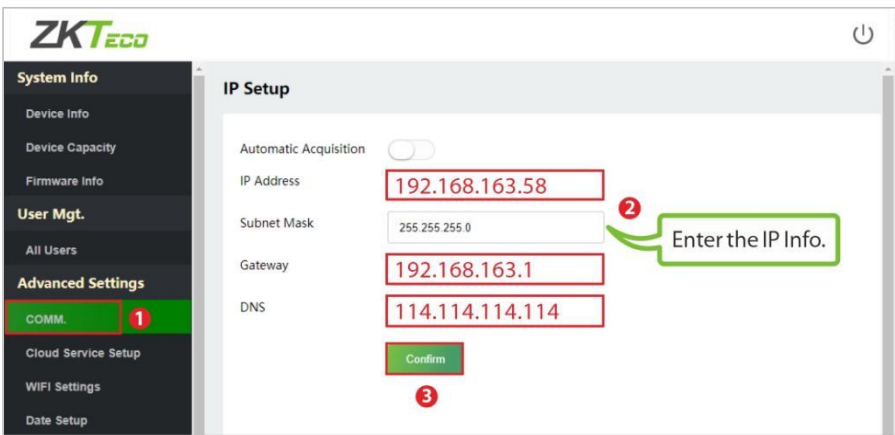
ZKTeco

System Info
Device Info
Device Capacity
Firmware Info
User Mgt.
All Users
Advanced Settings
COMM. 1
Cloud Service Setup
WIFI Settings
Date Setup

IP Setup

Automatic Acquisition
IP Address 192.168.163.58
Subnet Mask 255.255.255.0
Gateway 192.168.163.1
DNS 114.114.114.114

2 Enter the IP Info.

Confirm
3